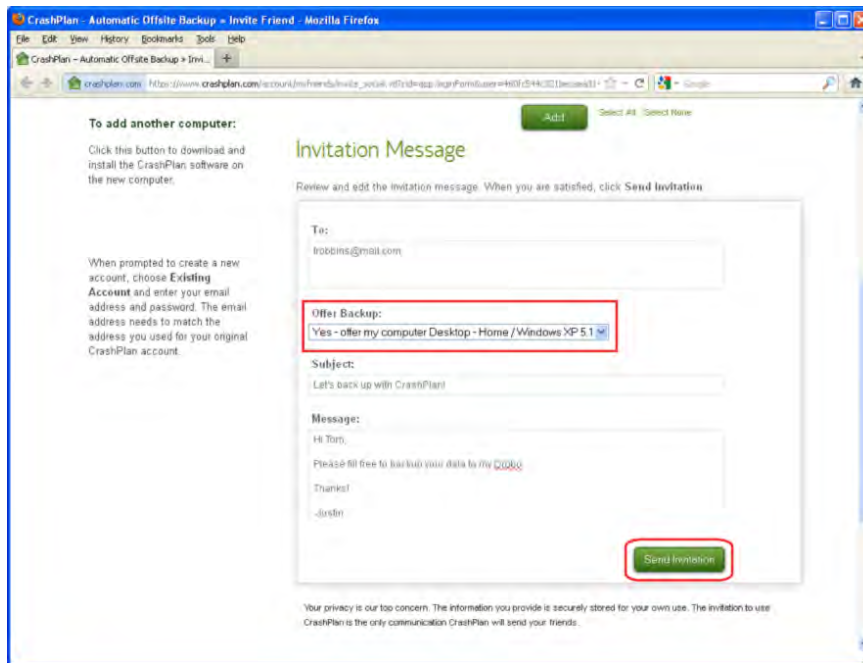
CrashPlan - Automatic Offsite Backup » Invite Friend - Mozilla Firefox

File Edit View History Bookmarks Tools Help

CrashPlan - Automatic Offsite Backup » Invi...

crashplan.com https://www.crashplan.com/account/mfriends/invite_social.vtl?cid=app.loginForm&user=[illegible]

Add Select All Select None

To add another computer:

Click this button to download and install the CrashPlan software on the new computer.

When prompted to create a new account, choose Existing Account and enter your email address and password. The email address needs to match the address you used for your original CrashPlan account.

Invitation Message

Review and edit the invitation message. When you are satisfied, click Send Invitation.

To:

trobbins@mail.com

Offer Backup:

Yes - offer my computer Desktop - Home / Windows XP 5.1

Subject:

Let's back up with CrashPlan!

Message:

Hi Tom,

Please fill free to backup your data to my Drobo

Thanks!

-Justin

Send Invitation

Your privacy is our top concern. The information you provide is securely stored for your own use. The invitation to use CrashPlan is the only communication CrashPlan will send your friends.